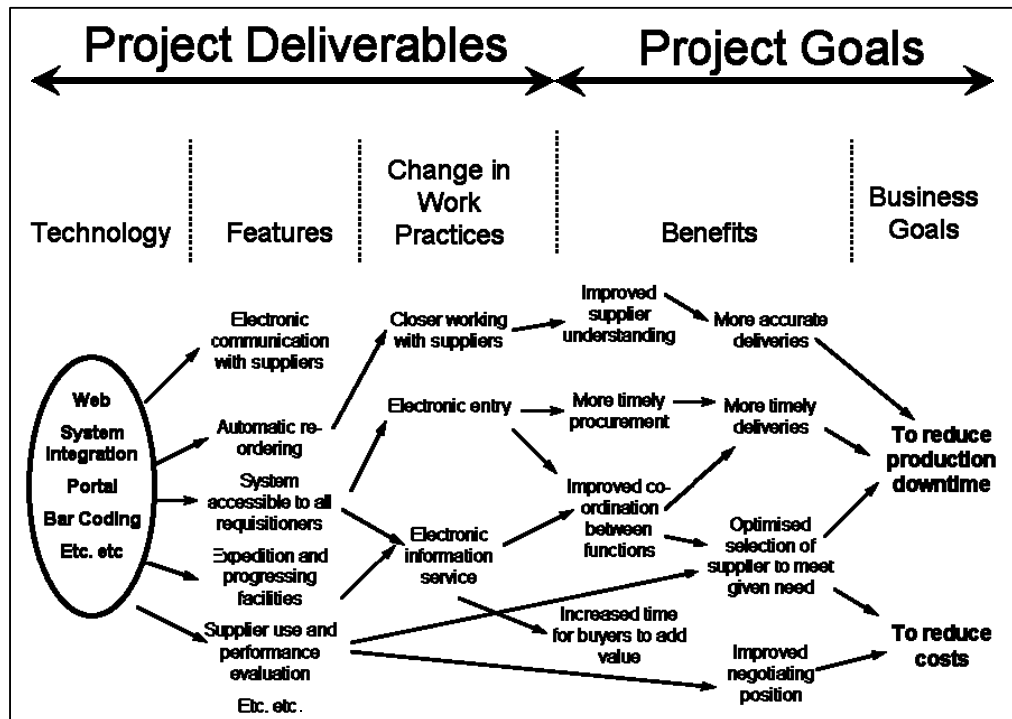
Project Deliverables

Project Goals

Technology

Features

Change in Work Practices

Benefits

Business Goals

Web
System Integration
Portal
Bar Coding
Etc. etc

Electronic communication with suppliers

Automatic re-ordering

System accessible to all requisitioners

Expedition and progressing facilities

Supplier use and performance evaluation

Etc. etc.

Closer working with suppliers

Electronic entry

Electronic information service

Improved supplier understanding

More timely procurement

Improved co-ordination between functions

Increased time for buyers to add value

More accurate deliveries

More timely deliveries

Optimised selection of supplier to meet given need

Improved negotiating position

To reduce production downtime

To reduce costs